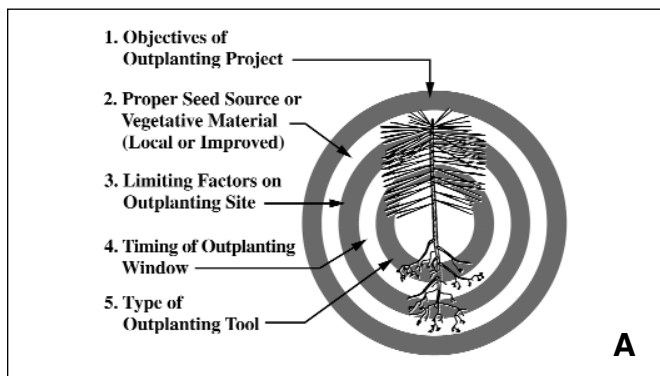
1. Objectives of Outplanting Project

2. Proper Seed Source or Vegetative Material (Local or Improved)

3. Limiting Factors on Outplanting Site

4. Timing of Outplanting Window

5. Type of Outplanting Tool

A